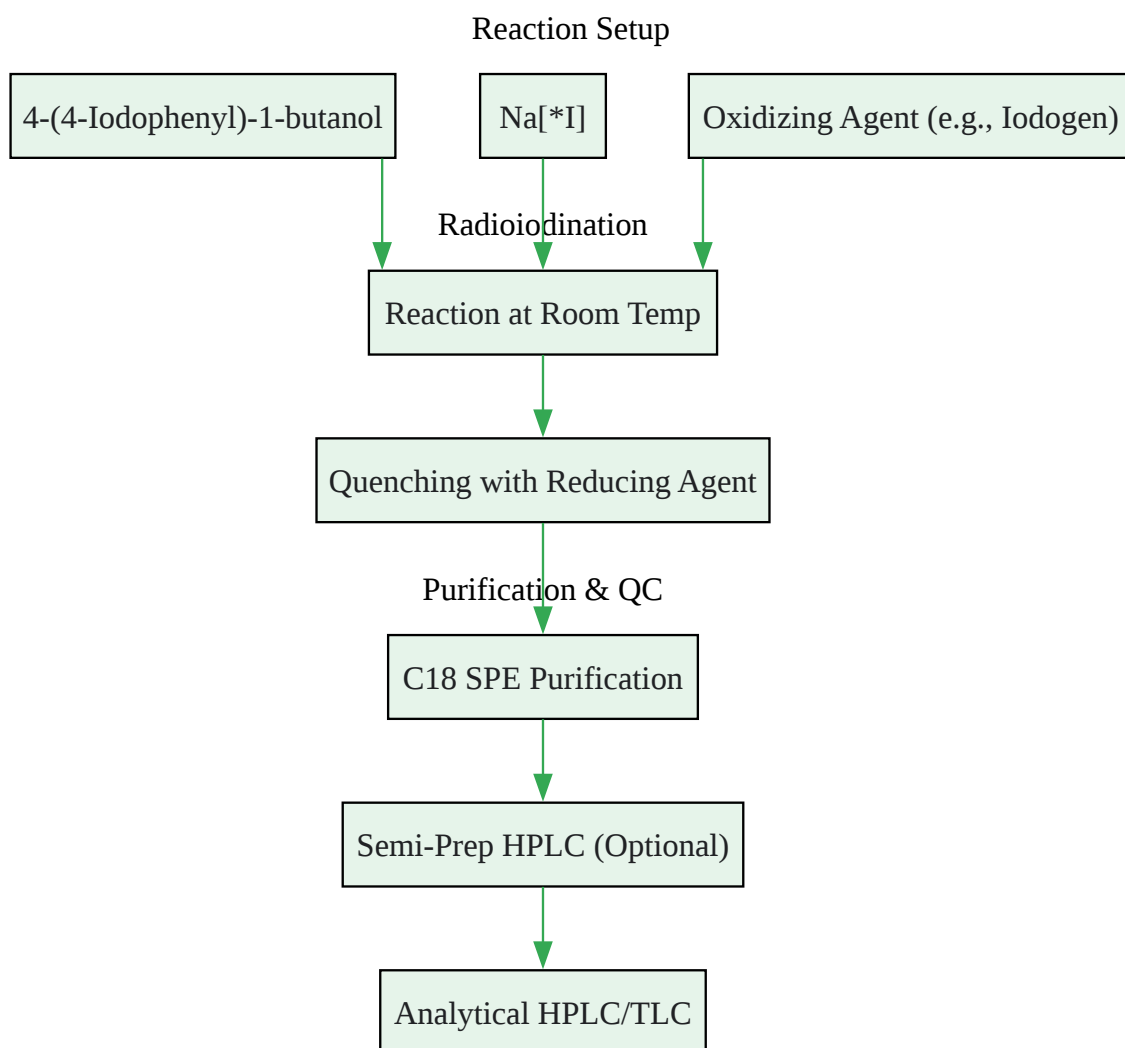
Reaction Setup

4-(4-Iodophenyl)-1-butanol

Na[*I]

Oxidizing Agent (e.g., Iodogen)

Radioiodination

Reaction at Room Temp

Quenching with Reducing Agent

Purification & QC

C18 SPE Purification

Semi-Prep HPLC (Optional)

Analytical HPLC/TLC